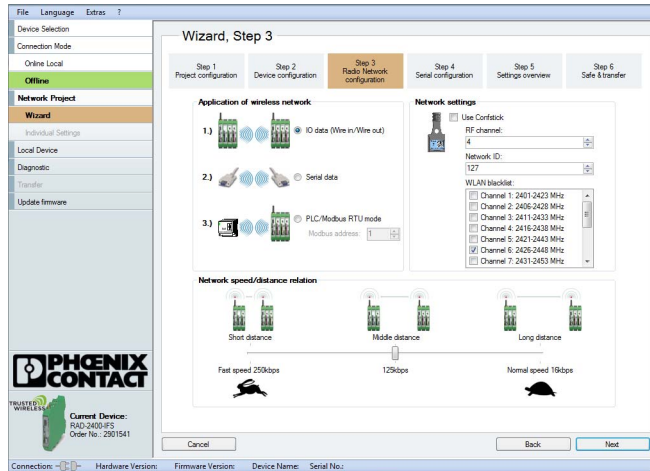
File Language Extras ?

Device Selection
Connection Mode
Online Local
Offline
Network Project
Wizard
Individual Settings
Local Device
Diagnostic
Transfer
Update firmware

PHOENIX CONTACT

TRUSTED WIRELESS
Current Device:
RAD-2400-IFS
Order No.: 2901541

Wizard, Step 3

Step 1
Project configuration

Step 2
Device configuration

Step 3
Radio Network configuration

Step 4
Serial configuration

Step 5
Settings overview

Step 6
Safe & transfer

Application of wireless network

1.) IO data (Wire in/Wire out)

2.) Serial data

3.) PLC/Modbus RTU mode
Modbus address: 1

Network settings
Use Confstick
RF channel:
4
Network ID:
127
WLAN blacklist:
Channel 1: 2401-2423 MHz
Channel 2: 2406-2428 MHz
Channel 3: 2411-2433 MHz
Channel 4: 2416-2438 MHz
Channel 5: 2421-2443 MHz
Channel 6: 2426-2448 MHz
Channel 7: 2431-2453 MHz

Network speed/distance relation

Short distance
Middle distance
Long distance

Fast speed 250kbps
125kbps
Normal speed 16kbps

Cancel
Back
Next

Connection: Hardware Version: Firmware Version: Device Name: Serial No.: